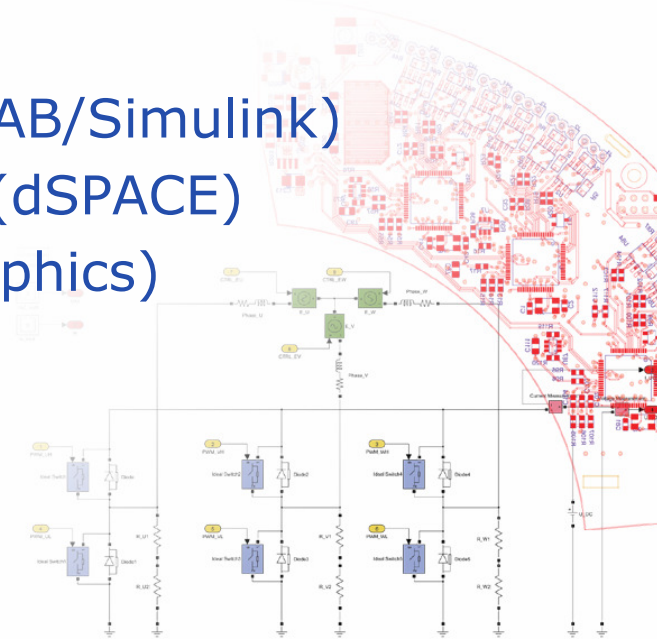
AB/Simulink)
(dSPACE)
phics)

CTRL_EU
CTRL_EW
Phase_U
Phase_W
E_U
E_W
E_V
CTRL_EV
Phase_V
Current Measurement
PWM_UH
PWM_VH
PWM_WH
Ideal Switch
Diode
Ideal Switch2
Diode2
Ideal Switch4
Diode4
PWM_UL
PWM_VL
PWM_WL
Ideal Switch1
Diode1
Ideal Switch3
Diode3
Ideal Switch5
Diode5
R_U1
R_V1
R_W1
R_U2
R_V2
R_W2
U_DC